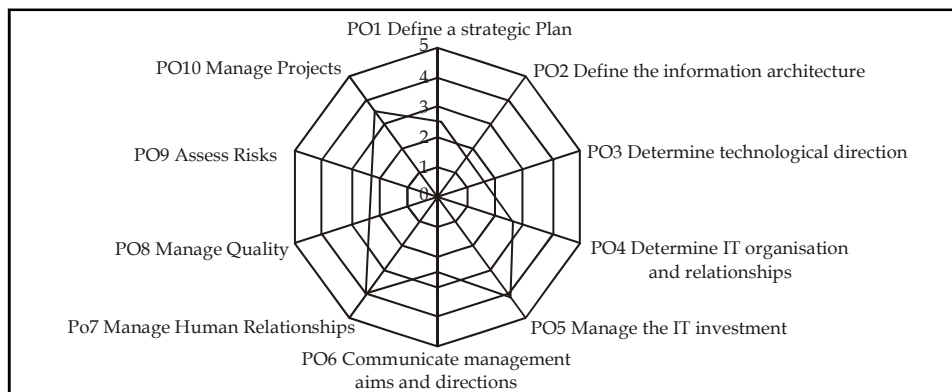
PO1 Define a strategic Plan
5
4
3
2
1
0
PO2 Define the information architecture
PO3 Determine technological direction
PO4 Determine IT organisation and relationships
PO5 Manage the IT investment
PO6 Communicate management aims and directions
Po7 Manage Human Relationships
PO8 Manage Quality
PO9 Assess Risks
PO10 Manage Projects